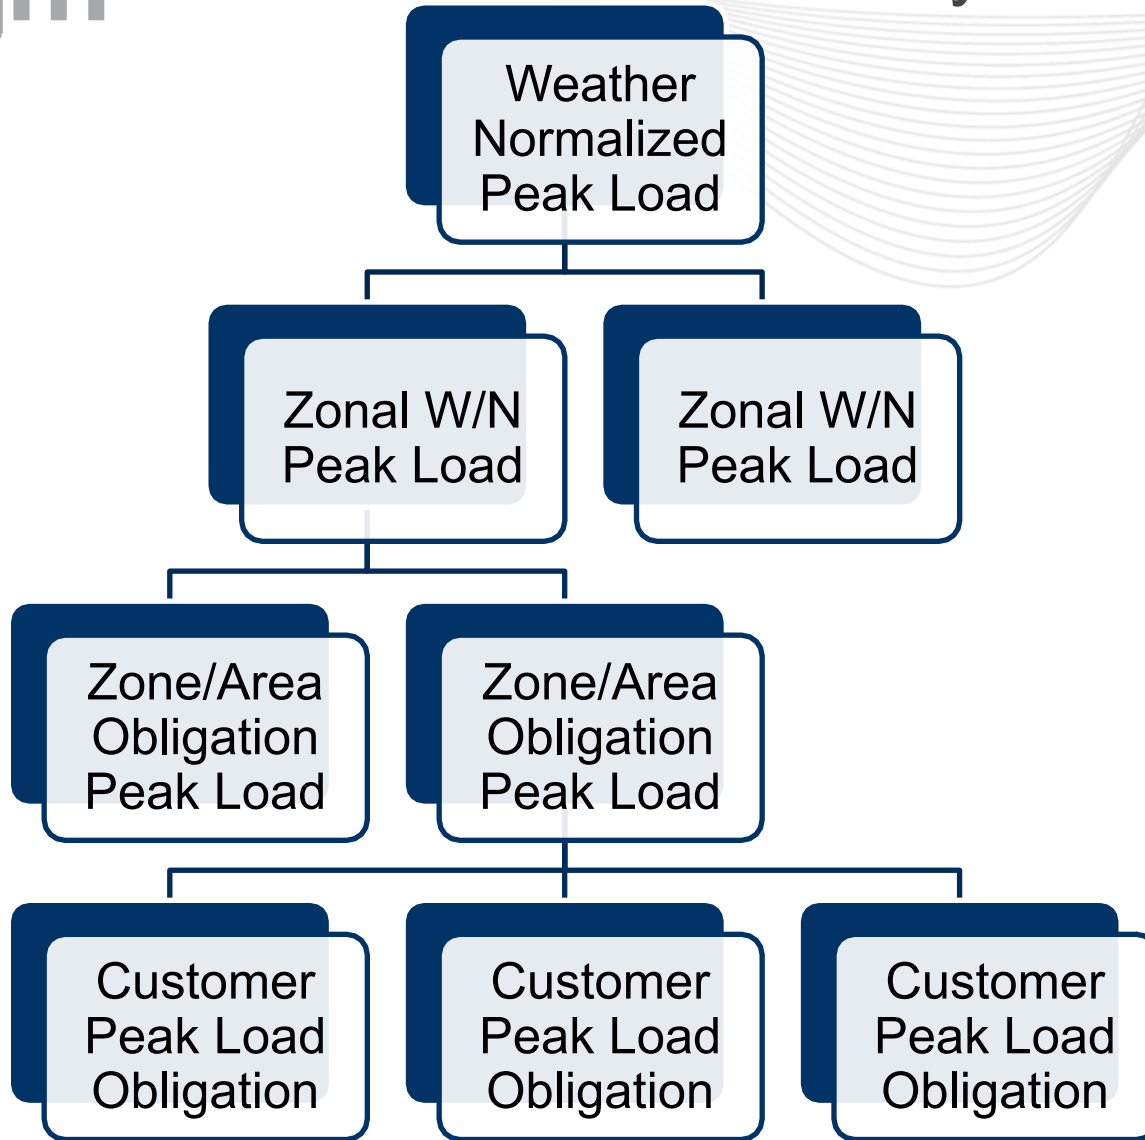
Weather Normalized Peak Load

Zonal W/N Peak Load

Zonal W/N Peak Load

Zone/Area Obligation Peak Load

Zone/Area Obligation Peak Load

Customer Peak Load Obligation

Customer Peak Load Obligation

Customer Peak Load Obligation